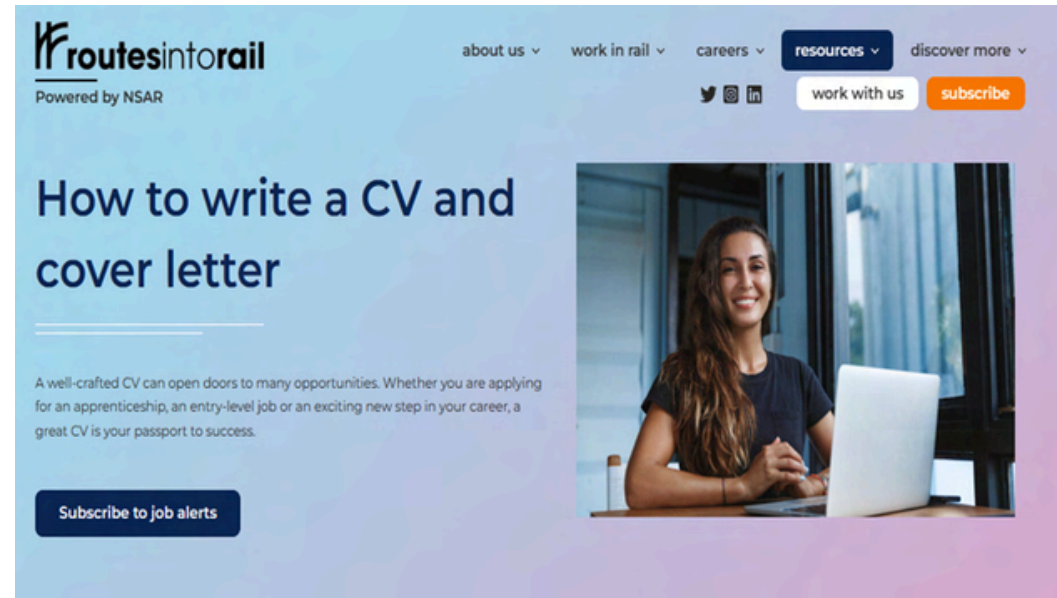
routesintorail
Powered by NSAR

about us ⌄ work in rail ⌄ careers ⌄ resources ⌄ discover more ⌄

work with us subscribe

How to write a CV and cover letter

A well-crafted CV can open doors to many opportunities. Whether you are applying for an apprenticeship, an entry-level job or an exciting new step in your career, a great CV is your passport to success.

Subscribe to job alerts